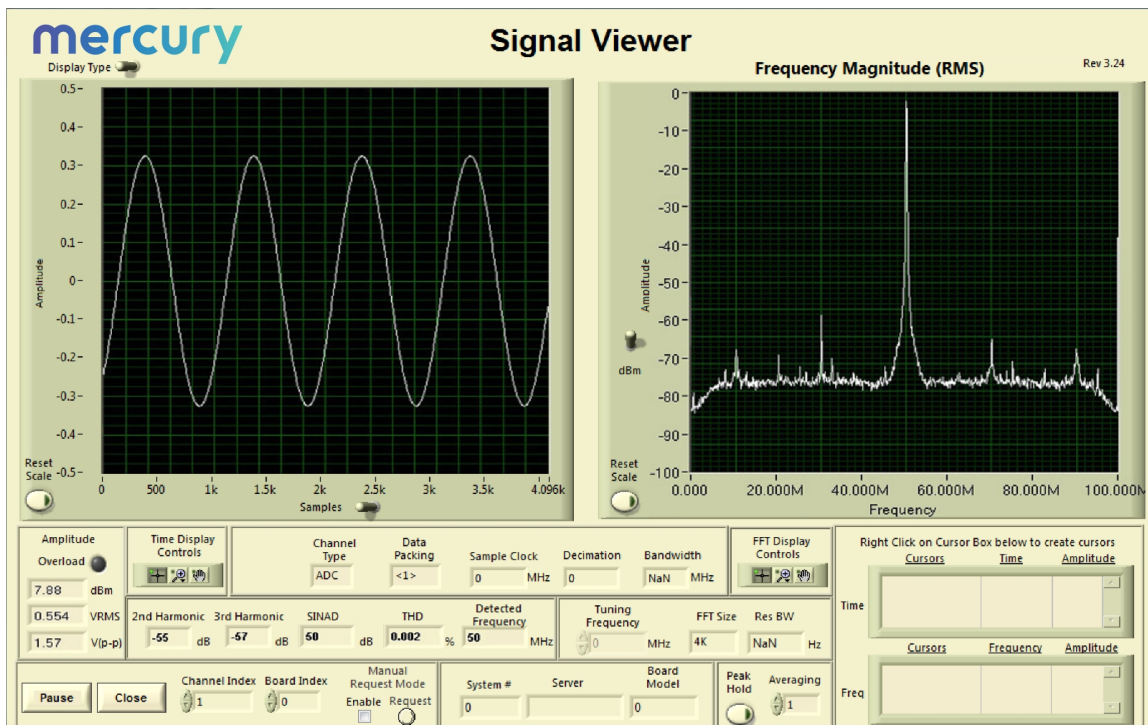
mercury

Signal Viewer

Display Type

Frequency Magnitude (RMS)

Rev 3.24

0.5
0.4
0.3
0.2
0.1
0
-0.1
-0.2
-0.3
-0.4
-0.5

Amplitude

Reset Scale

0 500 1k 1.5k 2k 2.5k 3k 3.5k 4.096k

Samples

0
-10
-20
-30
-40
-50
-60
-70
-80
-90
-100

Amplitude

dBm

Reset Scale

0.000 20.000M 40.000M 60.000M 80.000M 100.000M

Frequency

Amplitude

Overload

7.88 dBm

0.554 VRMS

1.57 V(p-p)

Time Display Controls

Channel Type
ADC

Data Packing
<1>

Sample Clock
0 MHz

Decimation
0

Bandwidth
NaN MHz

FFT Display Controls

Right Click on Cursor Box below to create cursors

Cursors Time Amplitude

Time

2nd Harmonic
-55 dB

3rd Harmonic
-57 dB

SINAD
50 dB

THD
0.002 %

Detected Frequency
50 MHz

Tuning Frequency
0 MHz

FFT Size
4K

Res BW
NaN Hz

Cursors Frequency Amplitude

Freq

Pause

Close

Channel Index
1

Board Index
0

Manual Request Mode
Enable Request

System #
0

Server

Board Model
0

Peak Hold

Averaging
1